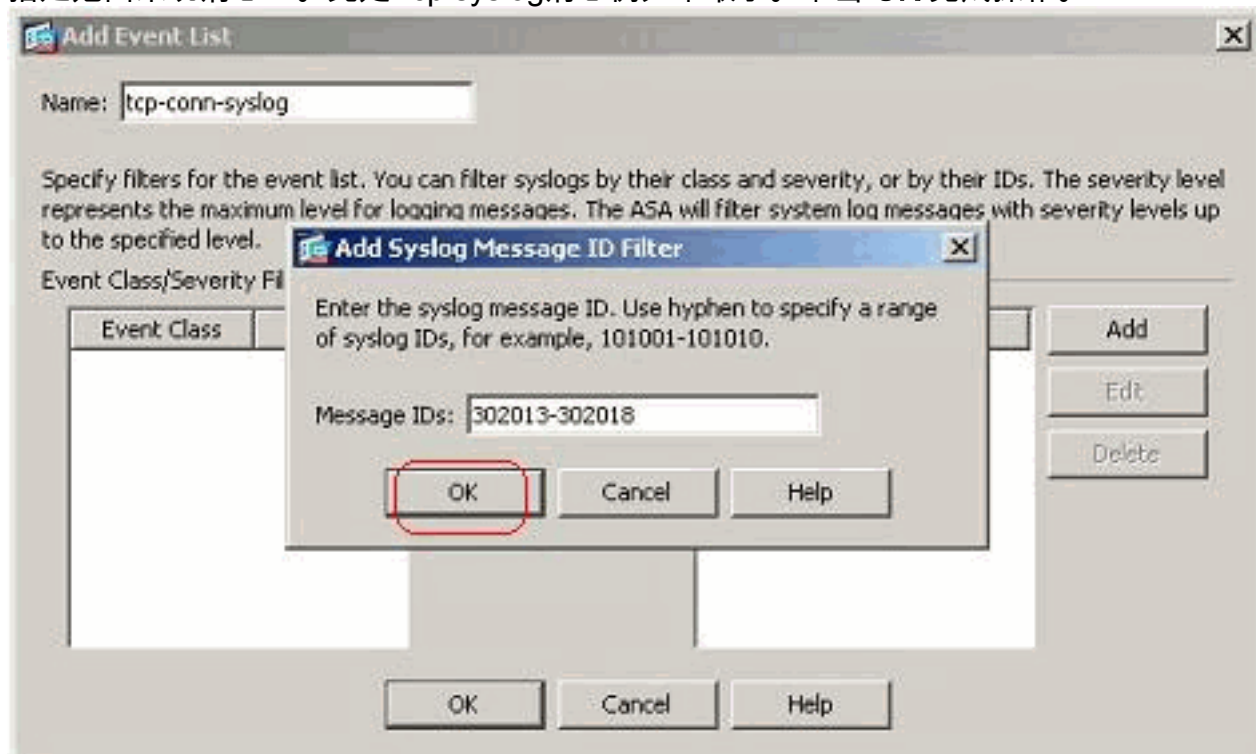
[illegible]

Add Event List

Name: tcp-conn-syslog

Specify filters for the event list. You can filter syslogs by their class and severity, or by their IDs. The severity level represents the maximum level for logging messages. The ASA will filter system log messages with severity levels up to the specified level.

Event Class/Severity Fil

Event Class

Add

Edit

Delete

Add Syslog Message ID Filter

Enter the syslog message ID. Use hyphen to specify a range of syslog IDs, for example, 101001-101010.

Message IDs: 302013-302018

OK Cancel Help

OK Cancel Help